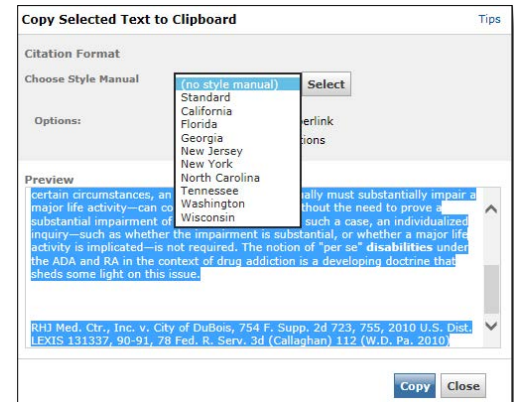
Copy Selected Text to Clipboard

Tips

Citation Format

Choose Style Manual

(no style manual)
Standard
California
Florida
Georgia
New Jersey
New York
North Carolina
Tennessee
Washington
Wisconsin

Select

Options:

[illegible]erlink

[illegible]tions

Preview

certain circumstances, an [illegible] ually must substantially impair a major life activity—can co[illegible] thout the need to prove a substantial impairment of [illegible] such a case, an individualized inquiry—such as whether the impairment is substantial, or whether a major life activity is implicated—is not required. The notion of "per se" **disabilities** under the ADA and RA in the context of drug addiction is a developing doctrine that sheds some light on this issue.

RHJ Med. Ctr., Inc. v. City of DuBois, 754 F. Supp. 2d 723, 755, 2010 U.S. Dist. LEXIS 131337, 90-91, 78 Fed. R. Serv. 3d (Callaghan) 112 (W.D. Pa. 2010)

Copy

Close